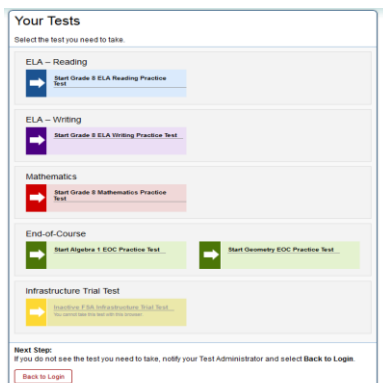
Your Tests

Select the test you need to take.

ELA – Reading

Start Grade 8 ELA Reading Practice Test

ELA – Writing

Start Grade 8 ELA Writing Practice Test

Mathematics

Start Grade 8 Mathematics Practice Test

End-of-Course

Start Algebra 1 EOC Practice Test

Start Geometry EOC Practice Test

Infrastructure Trial Test

Inactive FSA Infrastructure Trial Test

You cannot take this test with this browser.

Next Step:
If you do not see the test you need to take, notify your Test Administrator and select Back to Login.

Back to Login